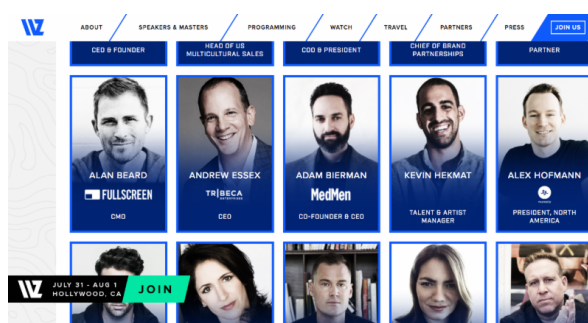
VZ

ABOUT SPEAKERS & MASTERS PROGRAMMING WATCH TRAVEL PARTNERS PRESS JOIN US

CEO & FOUNDER

HEAD OF US MULTICULTURAL SALES

COO & PRESIDENT

CHIEF OF BRAND PARTNERSHIPS

PARTNER

ALAN BEARD
FULLSCREEN
CMO

ANDREW ESSEX
TRIBECA
CEO

ADAM BIERMAN
MedMen
CO-FOUNDER & CEO

KEVIN HEKMAT
TALENT & ARTIST MANAGER

ALEX HOFMANN
PRESIDENT, NORTH AMERICA

VZ JULY 31 - AUG 1 HOLLYWOOD, CA JOIN